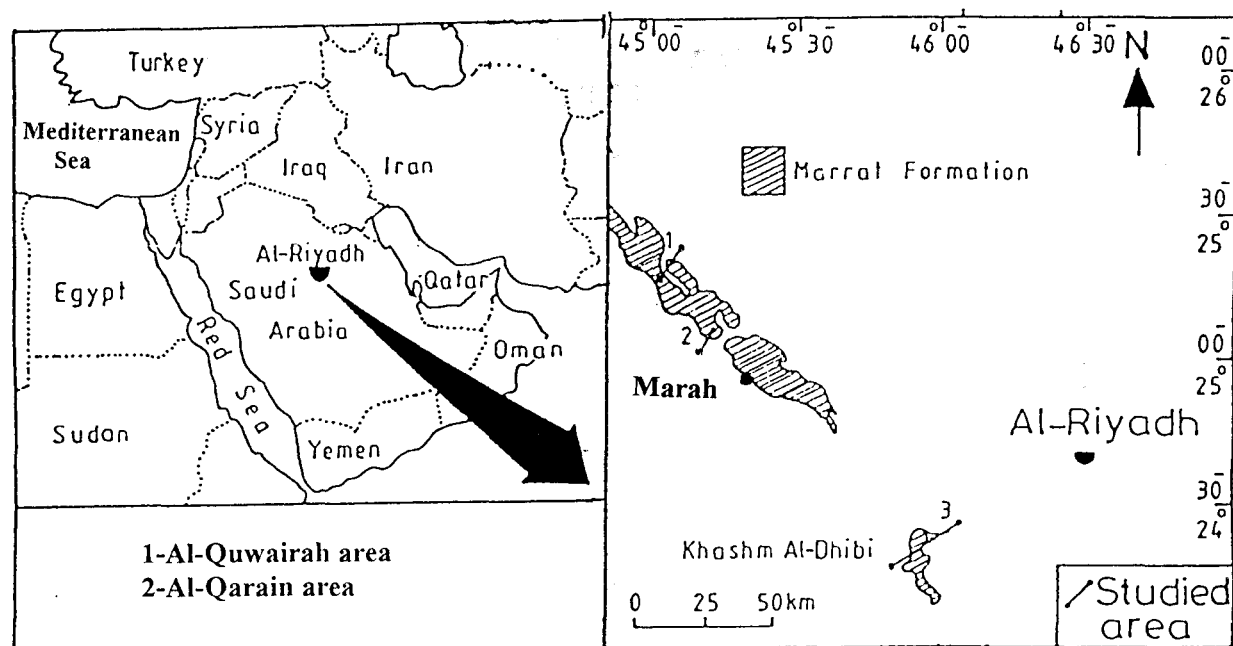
Turkey
Mediterranean Sea
Syria
Iraq
Iran
Al-Riyadh
Qatar
Egypt
Saudi Arabia
Red Sea
Oman
Sudan
Yemen

1-Al-Quwairah area
2-Al-Qarain area

$45^{\circ}00'$ $45^{\circ}30'$ $46^{\circ}00'$ $46^{\circ}30'$
N
$26^{\circ}00'$
Marrat Formation
$25^{\circ}30'$
1
2
$25^{\circ}00'$
Marah
Al-Riyadh
$24^{\circ}30'$
3
Khashm Al-Dhibi
0 25 50km
Studied area